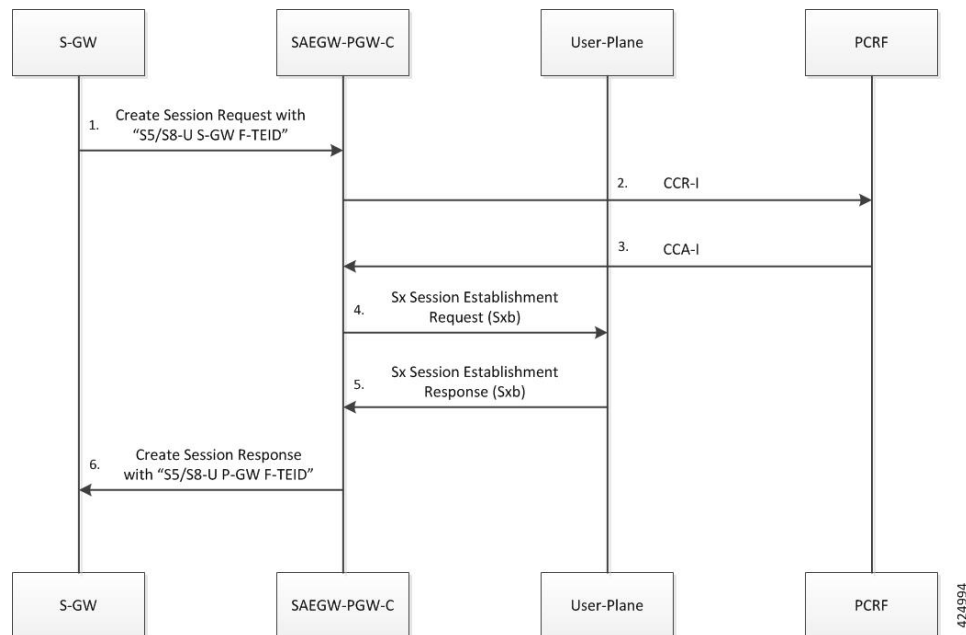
S-GW

SAEGW-PGW-C

User-Plane

PCRF

1. Create Session Request with "S5/S8-U S-GW F-TEID"

2. CCR-I

3. CCA-I

4. Sx Session Establishment Request (Sxb)

5. Sx Session Establishment Response (Sxb)

6. Create Session Response with "S5/S8-U P-GW F-TEID"

S-GW

SAEGW-PGW-C

User-Plane

PCRF

424994